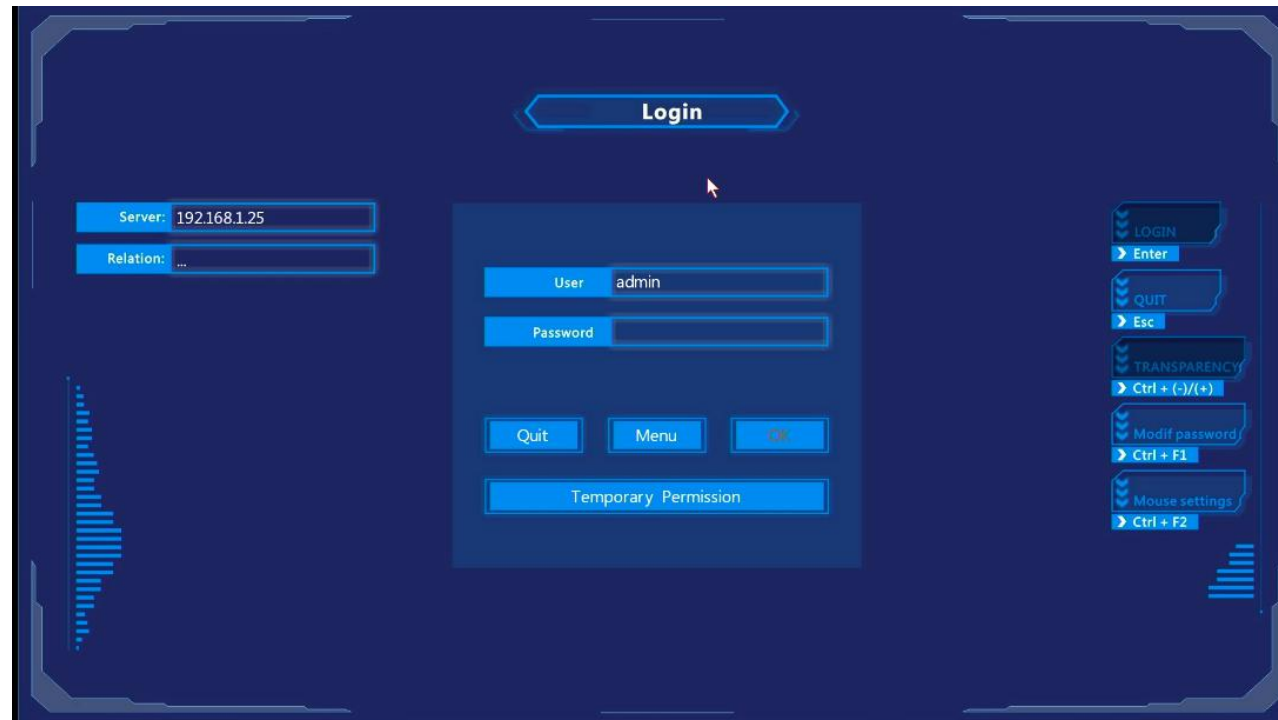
Login

Server: 192.168.1.25
Relation: ...

User admin
Password

Quit
Menu
OK
Temporary Permission

LOGIN
> Enter
QUIT
> Esc
TRANSPARENCY
> Ctrl + (-)/(+)
Modif password
> Ctrl + F1
Mouse settings
> Ctrl + F2